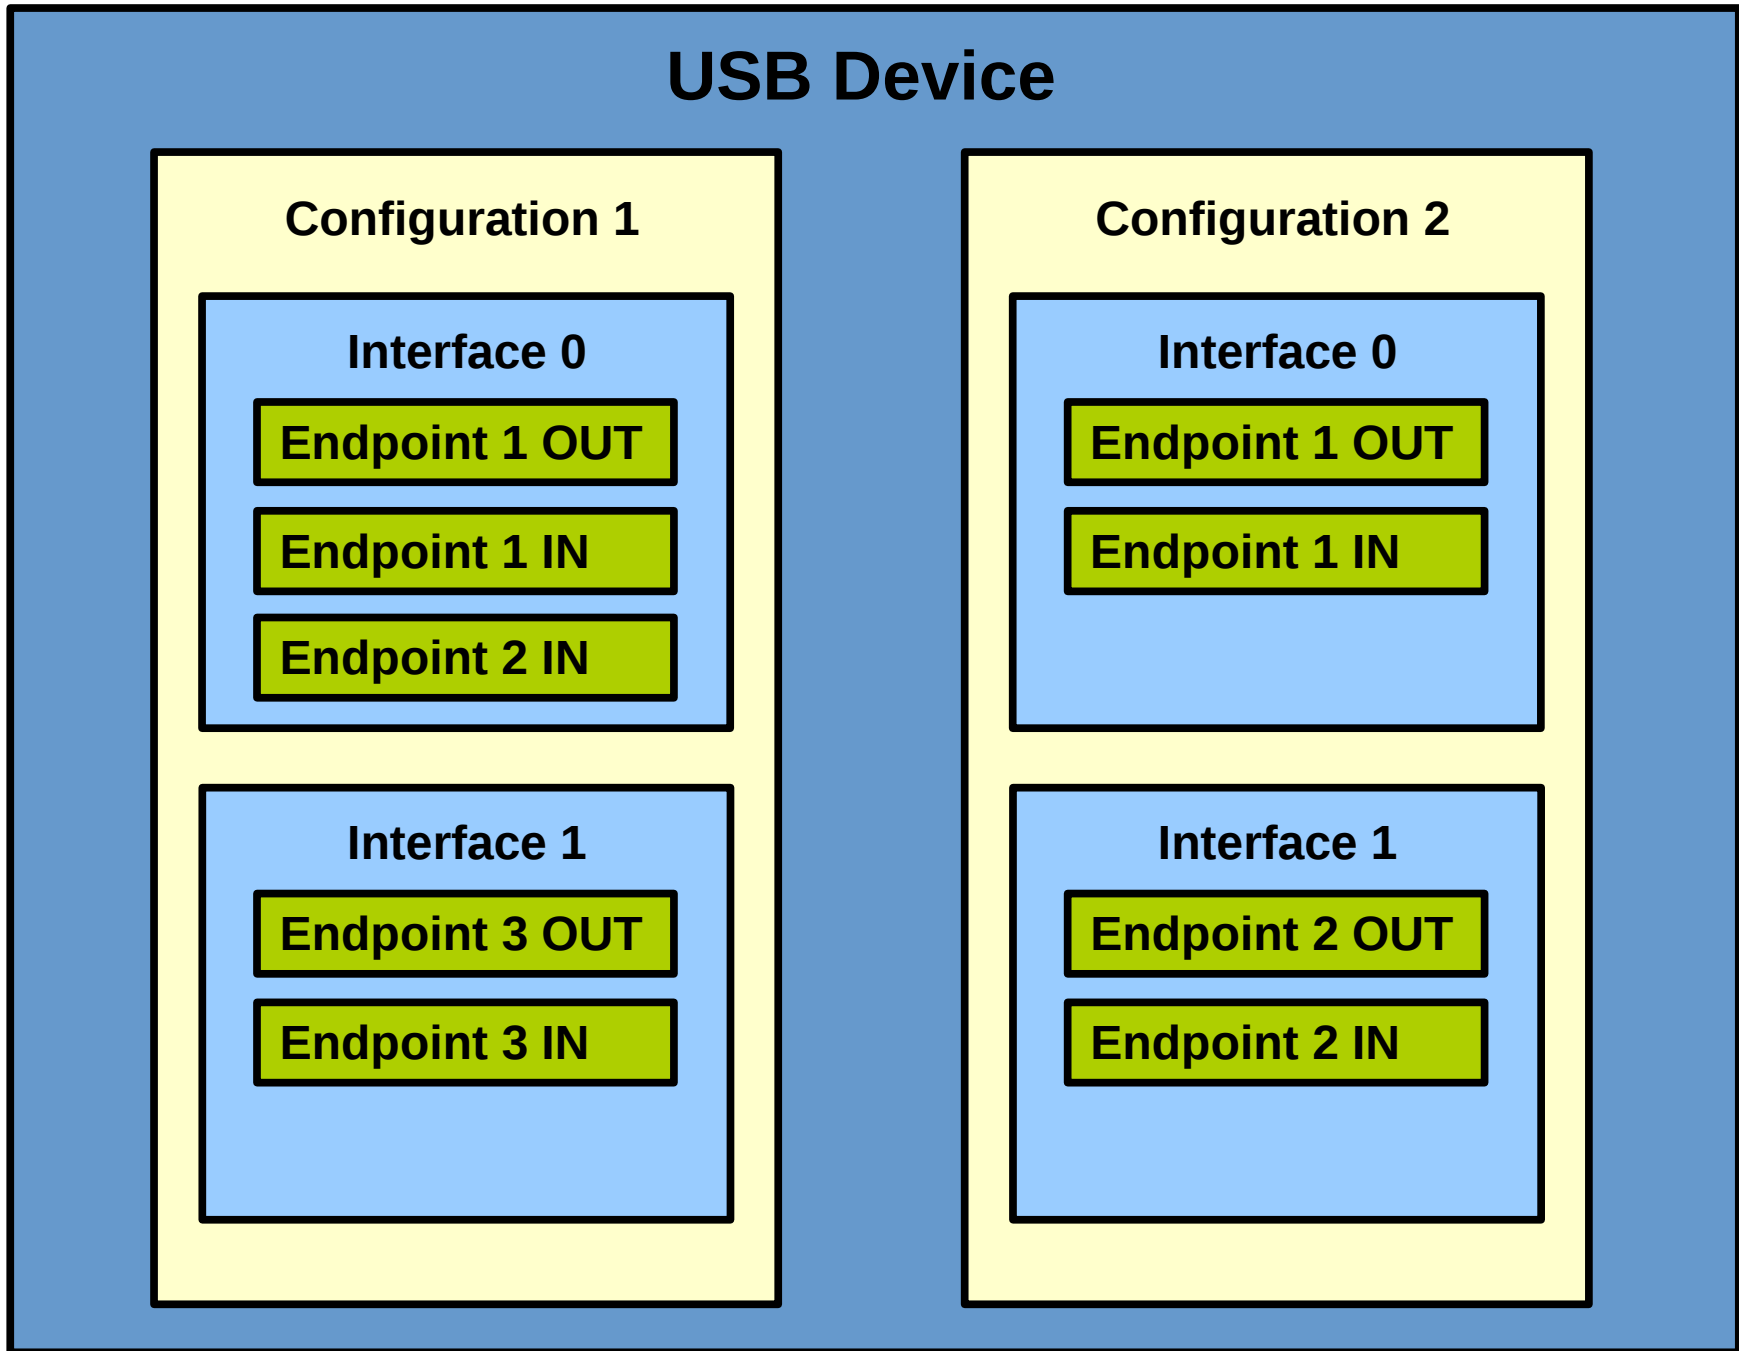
USB Device

Configuration 1

Interface 0

Endpoint 1 OUT

Endpoint 1 IN

Endpoint 2 IN

Interface 1

Endpoint 3 OUT

Endpoint 3 IN

Configuration 2

Interface 0

Endpoint 1 OUT

Endpoint 1 IN

Interface 1

Endpoint 2 OUT

Endpoint 2 IN